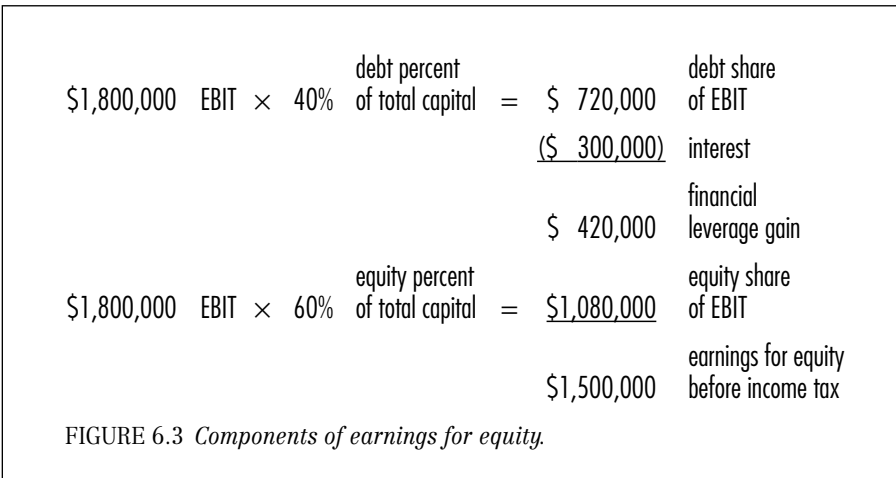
\$1,800,000 EBIT × 40% debt percent of total capital = \$ 720,000 debt share of EBIT

(\$ 300,000) interest

\$ 420,000 financial leverage gain

\$1,800,000 EBIT × 60% equity percent of total capital = \$1,080,000 equity share of EBIT

\$1,500,000 earnings for equity before income tax

FIGURE 6.3 *Components of earnings for equity.*